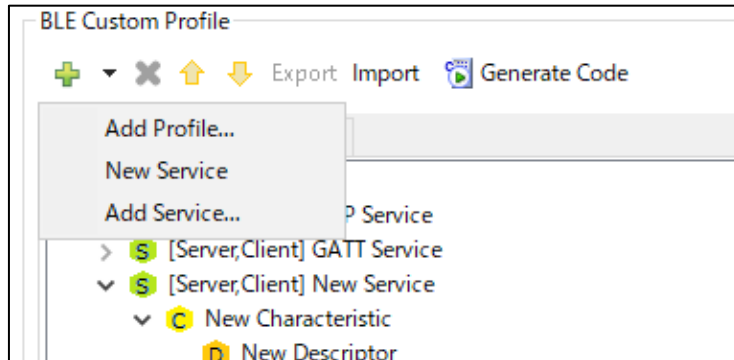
BLE Custom Profile

Export Import Generate Code

Add Profile...
New Service
Add Service...

P Service
S [Server,Client] GATT Service
S [Server,Client] New Service
C New Characteristic
D New Descriptor